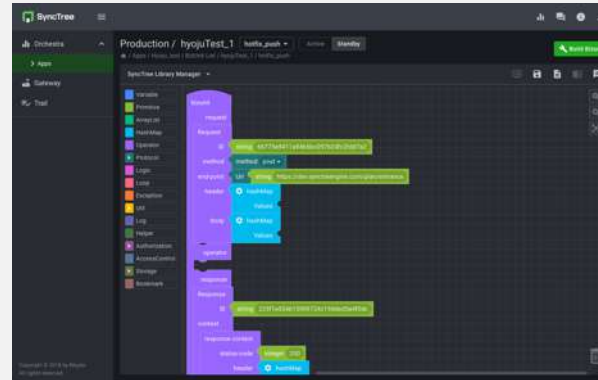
SyncTree

Orchestra

> Apps

Gateway

Trail

Production / hyojuTest_1 hotfix_push Active Standby

Build

SyncTree Library Manager

Variable
Primitive
ArrayList
HashMap
Operator
Protocol
Logic
Loop
Exception
Util
Log
Helper
Authorization
AccessControl
Storage
Bookmark

Bound
request
Request
id string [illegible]
method method post
endpoint Uri string https://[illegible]
header HashMap
Values
body HashMap
Values
operator
response
Response
id string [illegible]
context
response-context
status-code integer 200
header HashMap

Copyright © 2018 by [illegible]
All rights reserved.